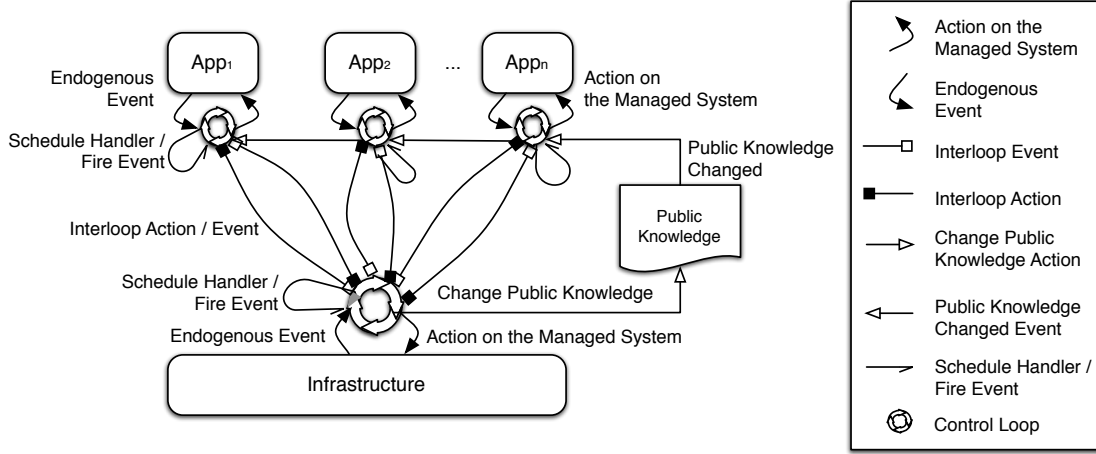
App$_1$

App$_2$

...

App$_n$

Endogenous Event

Action on the Managed System

Schedule Handler / Fire Event

Public Knowledge Changed

Public Knowledge

Interloop Action / Event

Schedule Handler / Fire Event

Change Public Knowledge

Endogenous Event

Action on the Managed System

Infrastructure

Action on the Managed System

Endogenous Event

Interloop Event

Interloop Action

Change Public Knowledge Action

Public Knowledge Changed Event

Schedule Handler / Fire Event

Control Loop